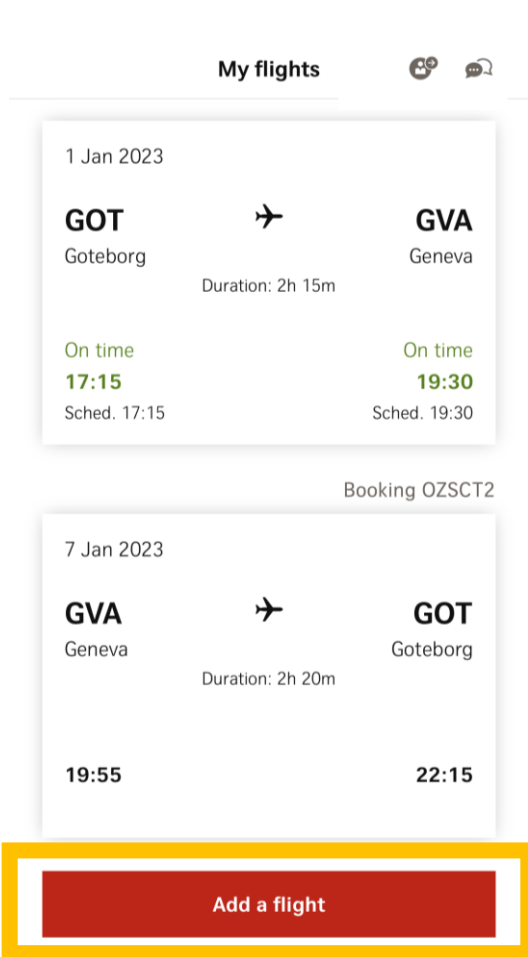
My flights

1 Jan 2023

GOT
Goteborg

GVA
Geneva

Duration: 2h 15m

On time
17:15
Sched. 17:15

On time
19:30
Sched. 19:30

Booking OZSCT2

7 Jan 2023

GVA
Geneva

GOT
Goteborg

Duration: 2h 20m

19:55

22:15

Add a flight